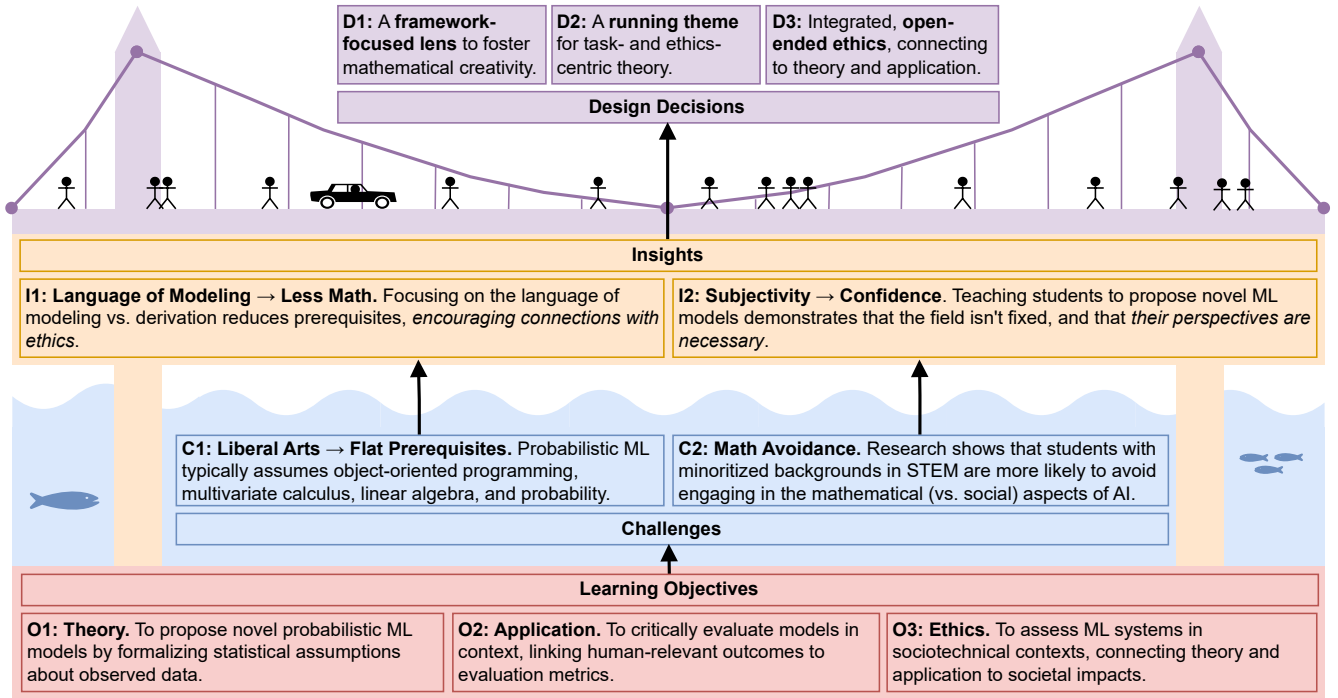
**D1:** A **framework-focused lens** to foster mathematical creativity.

**D2:** A **running theme** for task- and ethics-centric theory.

**D3:** Integrated, **open-ended ethics**, connecting to theory and application.

**Design Decisions**

**Insights**

**I1: Language of Modeling → Less Math.** Focusing on the language of modeling vs. derivation reduces prerequisites, *encouraging connections with ethics*.

**I2: Subjectivity → Confidence**. Teaching students to propose novel ML models demonstrates that the field isn't fixed, and that *their perspectives are necessary*.

**C1: Liberal Arts → Flat Prerequisites.** Probabilistic ML typically assumes object-oriented programming, multivariate calculus, linear algebra, and probability.

**C2: Math Avoidance.** Research shows that students with minoritized backgrounds in STEM are more likely to avoid engaging in the mathematical (vs. social) aspects of AI.

**Challenges**

**Learning Objectives**

**O1: Theory.** To propose novel probabilistic ML models by formalizing statistical assumptions about observed data.

**O2: Application.** To critically evaluate models in context, linking human-relevant outcomes to evaluation metrics.

**O3: Ethics.** To assess ML systems in sociotechnical contexts, connecting theory and application to societal impacts.